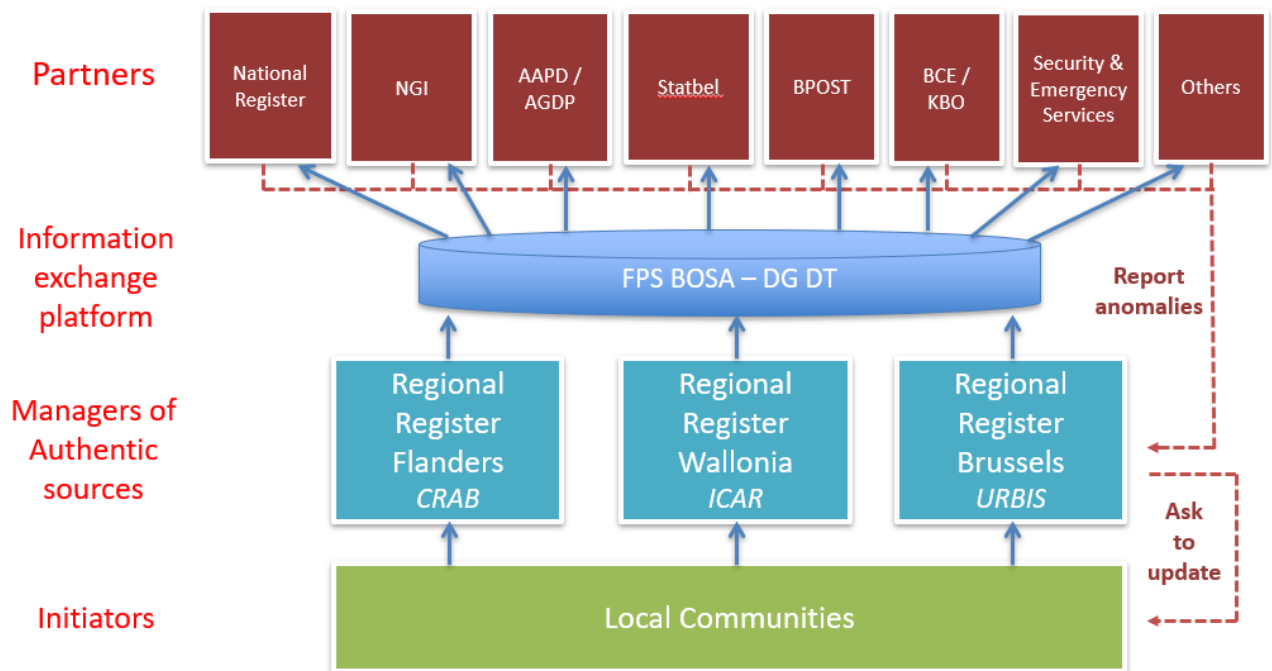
Partners

National Register

NGI

AAPD / AGDP

Statbel

BPOST

BCE / KBO

Security & Emergency Services

Others

Information exchange platform

FPS BOSA – DG DT

Report anomalies

Managers of Authentic sources

Regional Register Flanders *CRAB*

Regional Register Wallonia *ICAR*

Regional Register Brussels *URBIS*

Ask to update

Initiators

Local Communities